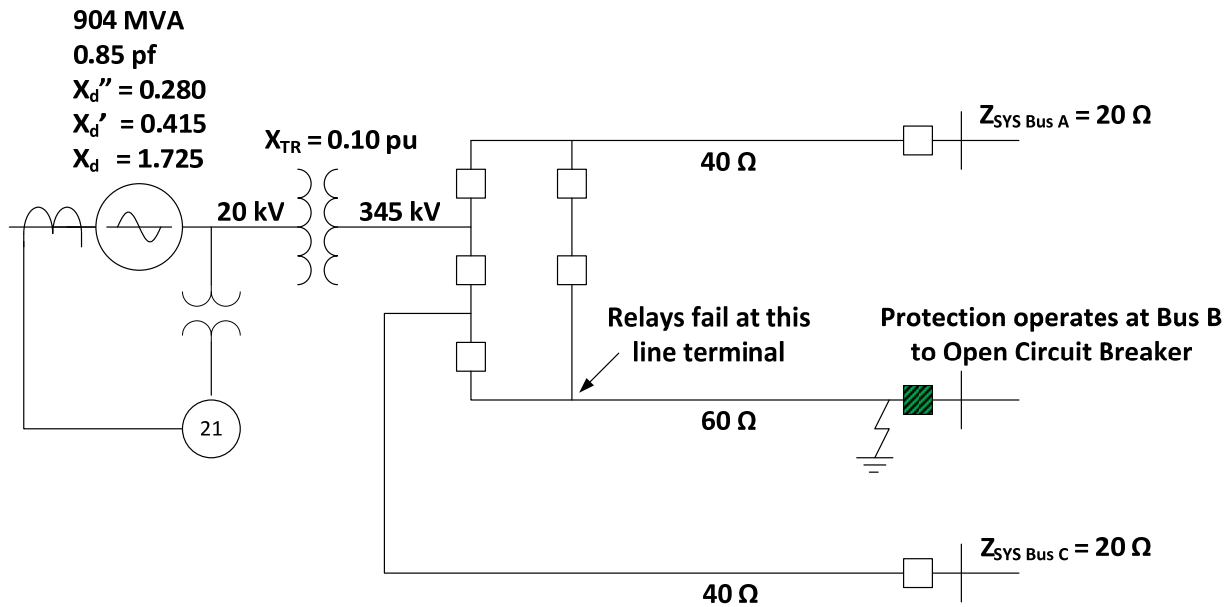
904 MVA
0.85 pf
$X_d'' = 0.280$
$X_d' = 0.415$
$X_d = 1.725$

$X_{TR} = 0.10$ pu

20 kV

345 kV

$Z_{SYS\ Bus\ A} = 20\ \Omega$

40 Ω

Relays fail at this line terminal

Protection operates at Bus B to Open Circuit Breaker

60 Ω

21

$Z_{SYS\ Bus\ C} = 20\ \Omega$

40 Ω